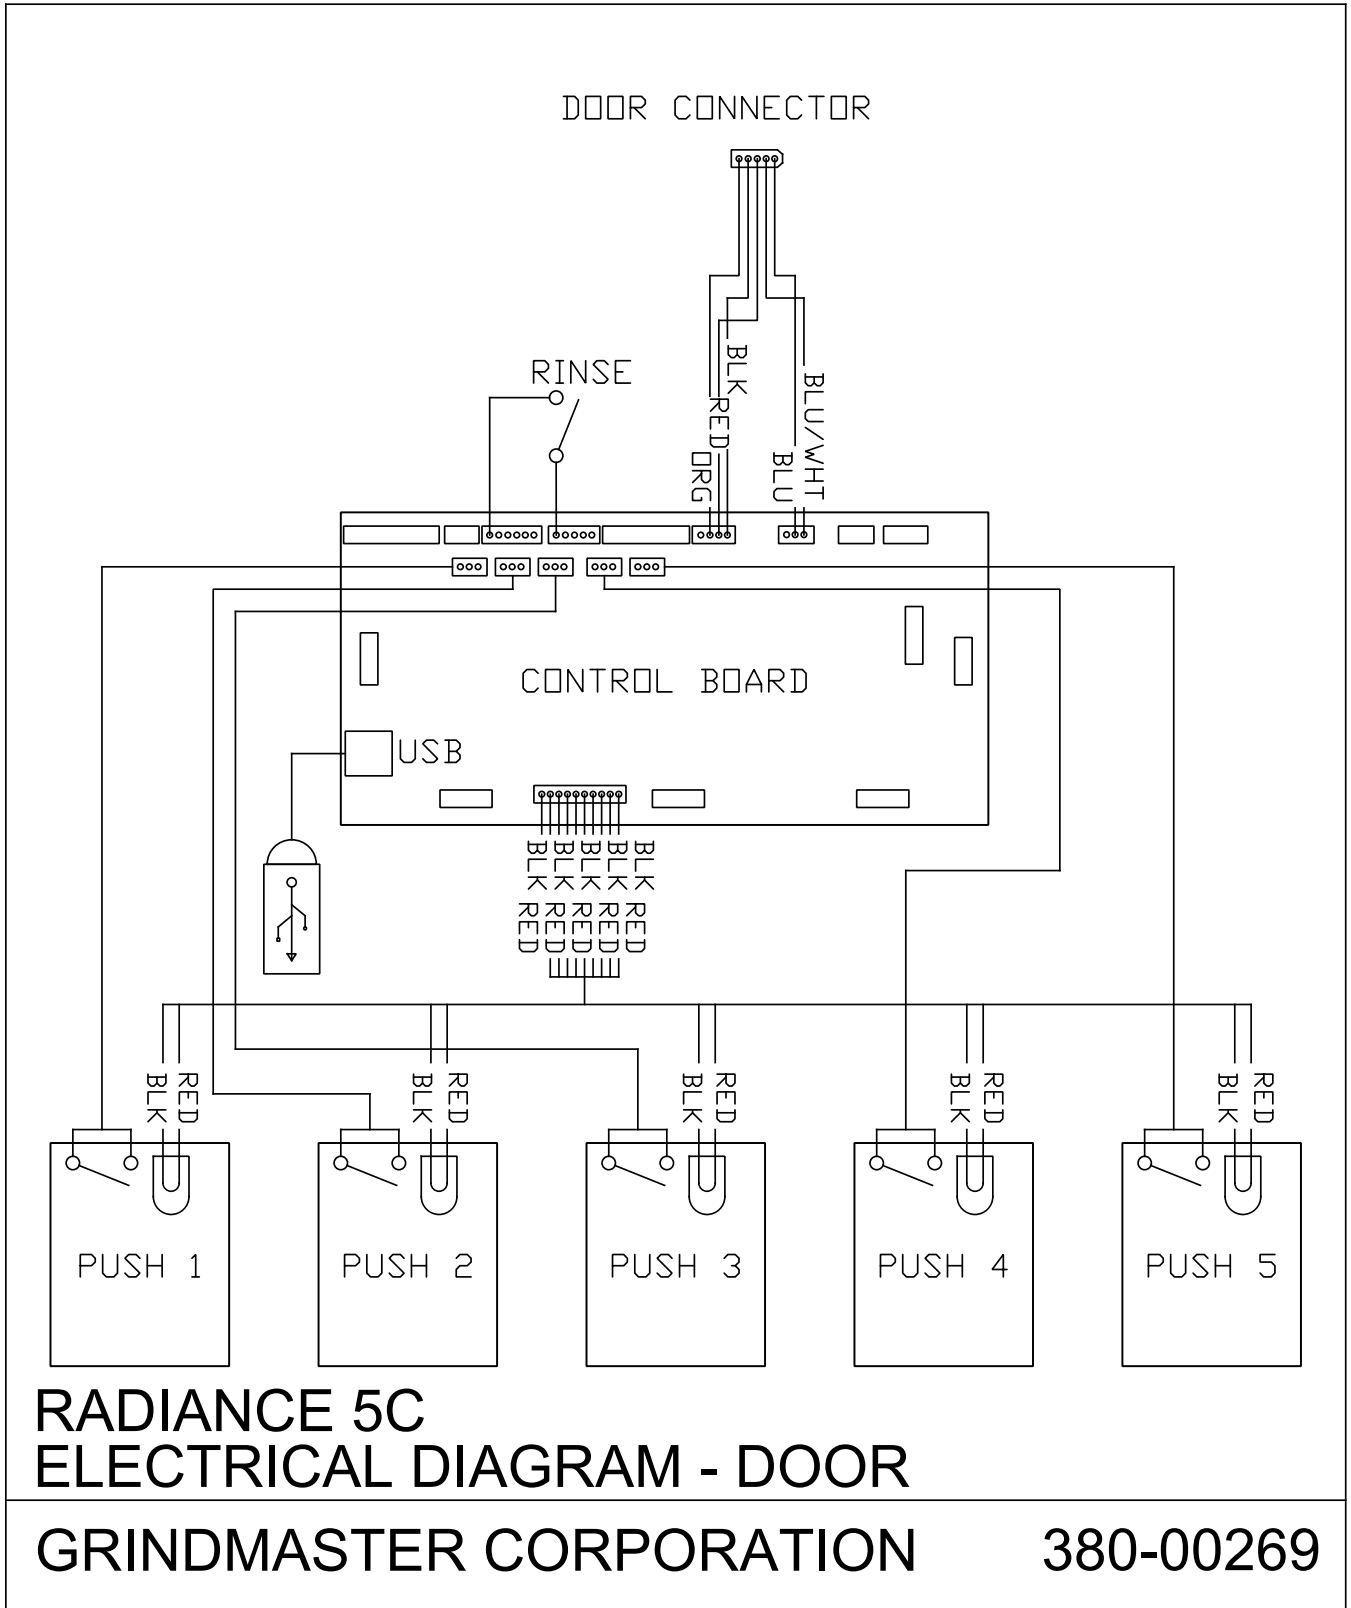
DOOR CONNECTOR

RINSE

BLK
RED
ORG
BLU/WHT
BLU

CONTROL BOARD

USB

BLK
BLK
BLK
BLK
BLK
RED
RED
RED
RED
RED

BLK RED
BLK RED
BLK RED
BLK RED
BLK RED

PUSH 1
PUSH 2
PUSH 3
PUSH 4
PUSH 5

RADIANCE 5C
ELECTRICAL DIAGRAM - DOOR

GRINDMASTER CORPORATION 380-00269